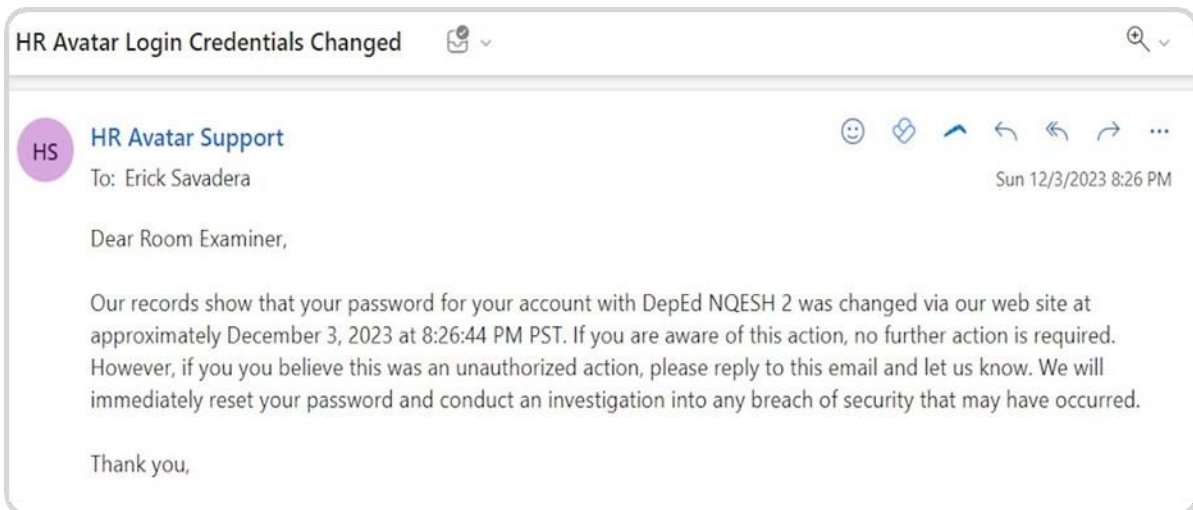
HR Avatar Login Credentials Changed

HS

HR Avatar Support

To: Erick Savadera

Sun 12/3/2023 8:26 PM

Dear Room Examiner,

Our records show that your password for your account with DepEd NQESH 2 was changed via our web site at approximately December 3, 2023 at 8:26:44 PM PST. If you are aware of this action, no further action is required. However, if you you believe this was an unauthorized action, please reply to this email and let us know. We will immediately reset your password and conduct an investigation into any breach of security that may have occurred.

Thank you,